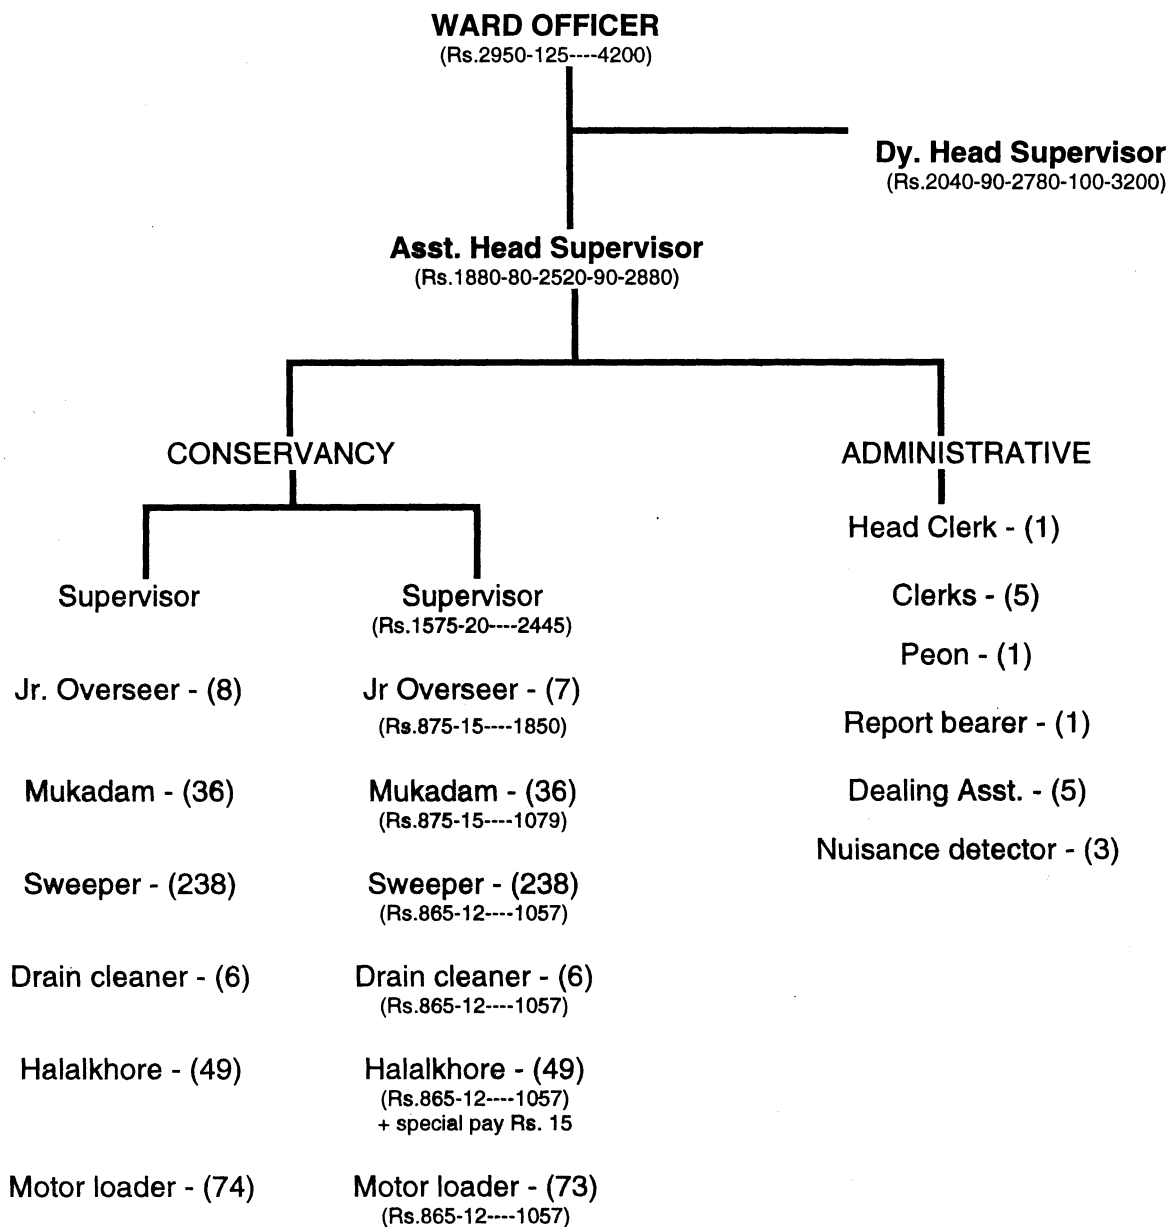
WARD OFFICER
(Rs.2950-125----4200)

Dy. Head Supervisor
(Rs.2040-90-2780-100-3200)

Asst. Head Supervisor
(Rs.1880-80-2520-90-2880)

CONSERVANCY

ADMINISTRATIVE

Supervisor

Jr. Overseer - (8)

Mukadam - (36)

Sweeper - (238)

Drain cleaner - (6)

Halalkhore - (49)

Motor loader - (74)

Supervisor
(Rs.1575-20----2445)

Jr Overseer - (7)
(Rs.875-15----1850)

Mukadam - (36)
(Rs.875-15----1079)

Sweeper - (238)
(Rs.865-12----1057)

Drain cleaner - (6)
(Rs.865-12----1057)

Halalkhore - (49)
(Rs.865-12----1057)
+ special pay Rs. 15

Motor loader - (73)
(Rs.865-12----1057)

Head Clerk - (1)

Clerks - (5)

Peon - (1)

Report bearer - (1)

Dealing Asst. - (5)

Nuisance detector - (3)